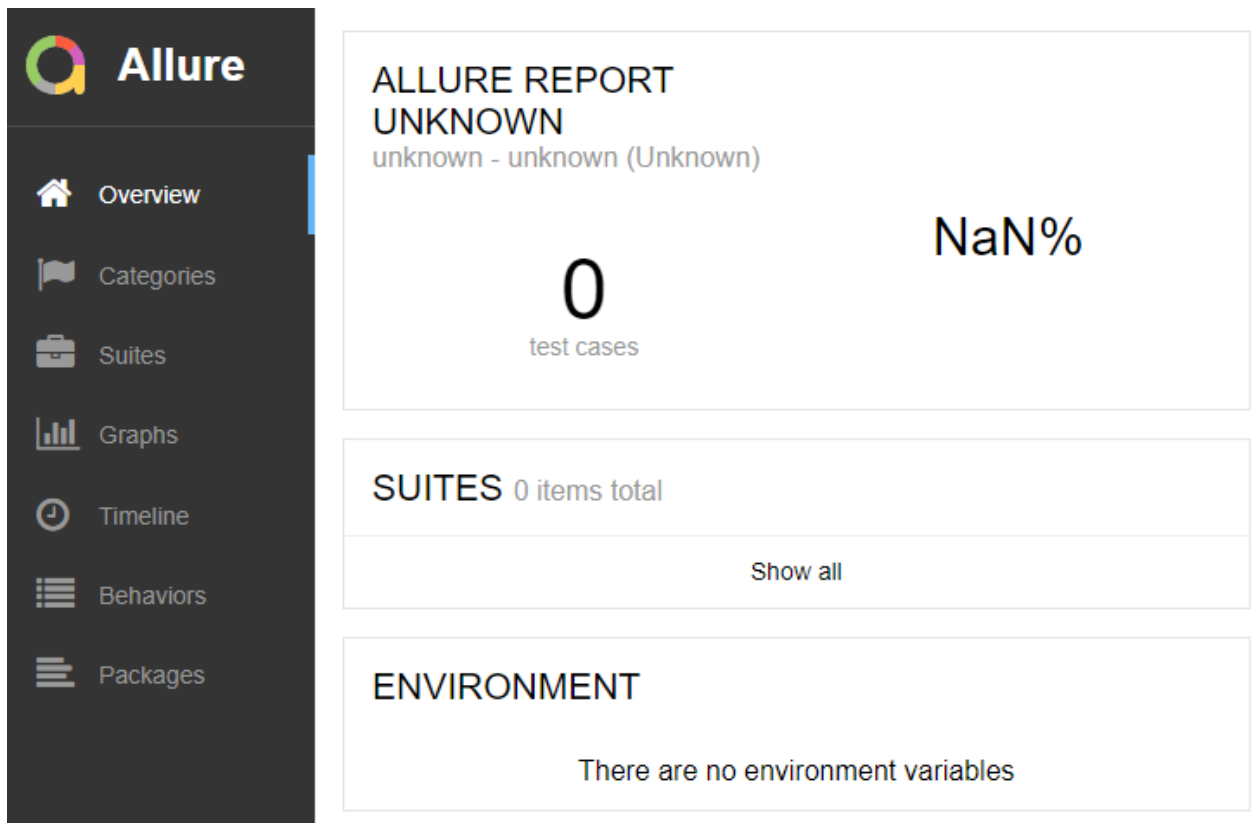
Allure

Overview

Categories

Suites

Graphs

Timeline

Behaviors

Packages

ALLURE REPORT UNKNOWN
unknown - unknown (Unknown)

0
test cases

NaN%

SUITES 0 items total

Show all

ENVIRONMENT

There are no environment variables